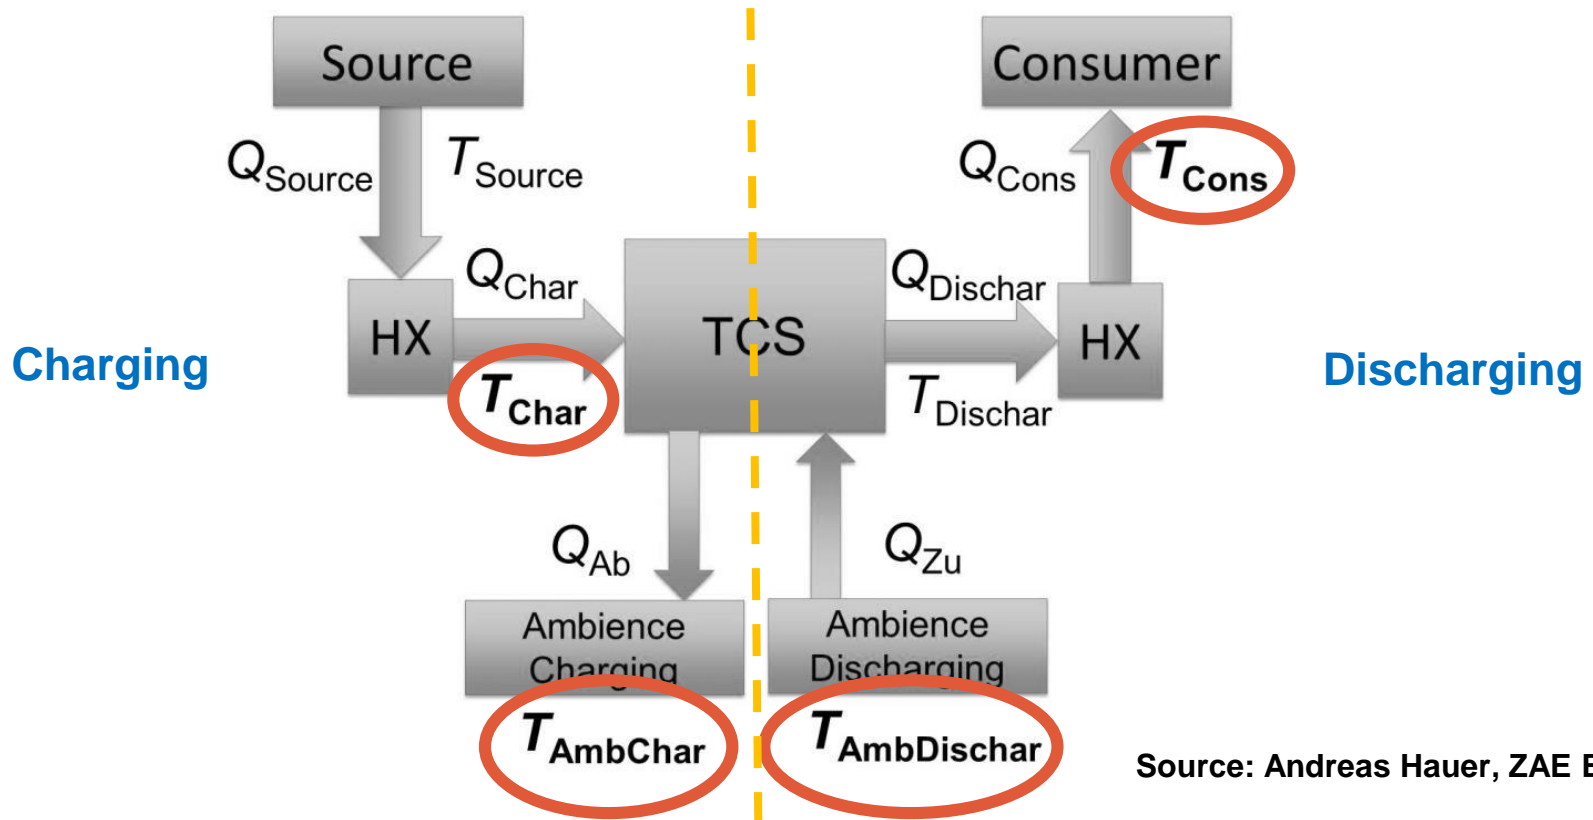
Source

$Q_{Source}$ $T_{Source}$

Consumer

$Q_{Cons}$ $T_{Cons}$

$Q_{Char}$

HX

$T_{Char}$

TCS

$Q_{Dischar}$

HX

$T_{Dischar}$

Charging

Discharging

$Q_{Ab}$

$Q_{Zu}$

Ambience Charging

Ambience Discharging

$T_{AmbChar}$

$T_{AmbDischar}$

Source: Andreas Hauer, ZAE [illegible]